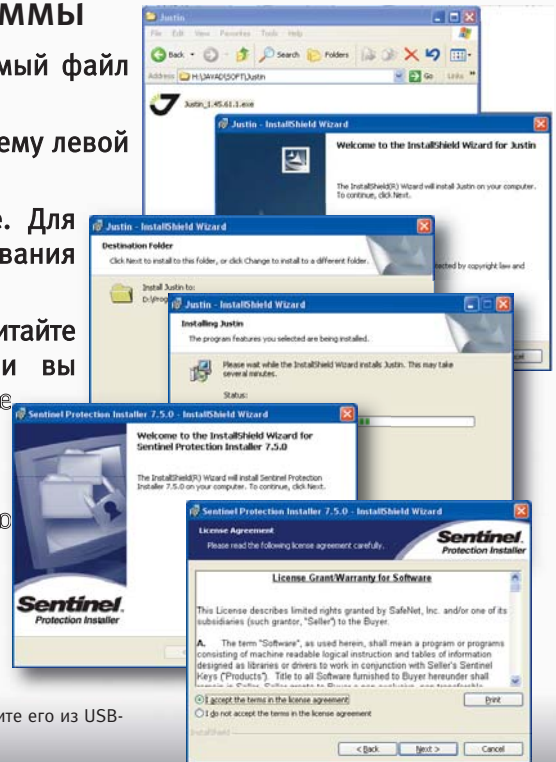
ММЫ

мый файл

ему левой

. Для вания

итайте и вы

Justin

File Edit View Favorites Tools Help

Back Search Folders

Address H:\JAYAD\SOFT\Justin Go Links

Justin_1.45.61.1.exe

Justin - InstallShield Wizard

Welcome to the InstallShield Wizard for Justin

The InstallShield(R) Wizard will install Justin on your computer. To continue, click Next.

Justin - InstallShield Wizard

Destination Folder

Click Next to install to this folder, or click Change to install to a different folder.

Install Justin to:

D:\Prog

cted by copyright law and

Justin - InstallShield Wizard

Installing Justin

The program features you selected are being installed.

Please wait while the InstallShield Wizard installs Justin. This may take several minutes.

Status:

Sentinel Protection Installer 7.5.0 - InstallShield Wizard

Welcome to the InstallShield Wizard for Sentinel Protection Installer 7.5.0

The InstallShield(R) Wizard will install Sentinel Protection Installer 7.5.0 on your computer. To continue, click Next.

Sentinel

Protection Installer

Sentinel Protection Installer 7.5.0 - InstallShield Wizard

License Agreement

Please read the following license agreement carefully.

Sentinel

Protection Installer

License Grant/Warranty for Software

This License describes limited rights granted by SafeNet, Inc. and/or one of its subsidiaries (such grantor, "Seller") to the Buyer.

A. The term "Software", as used herein, shall mean a program or programs consisting of machine readable logical instruction and tables of information designed as libraries or drivers to work in conjunction with Seller's Sentinel Keys ("Products"). Title to all Software furnished to Buyer hereunder shall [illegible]

I accept the terms in the license agreement

I do not accept the terms in the license agreement

Print

InstallShield

< Back Next > Cancel

ите его из USB-